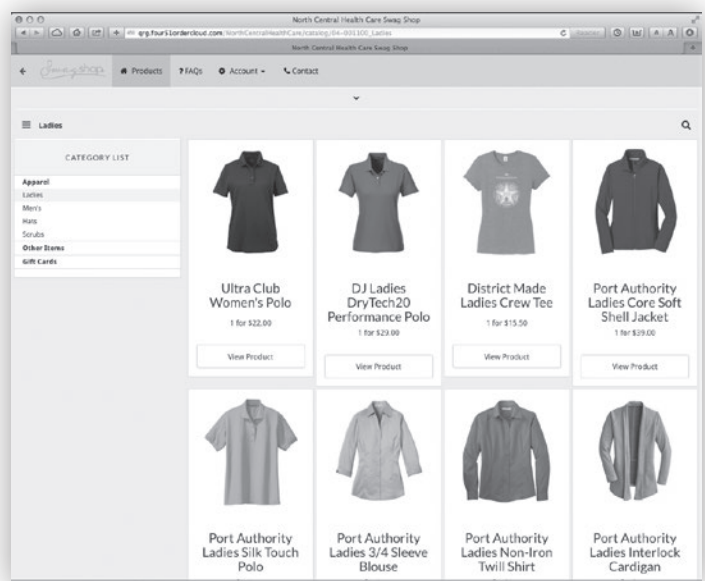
North Central Health Care Swag Shop

qrg.four51ordercloud.com/NorthCentralHealthCare/catalog/04-031100_Ladies

North Central Health Care Swag Shop

Swag shop

Products

? FAQs

Account

Contact

Ladies

CATEGORY LIST

Apparel

Ladies

Men's

Hats

Scrubs

Other Items

Gift Cards

Ultra Club Women's Polo

1 for $22.00

View Product

DJ Ladies DryTech20 Performance Polo

1 for $29.00

View Product

District Made Ladies Crew Tee

1 for $15.50

View Product

Port Authority Ladies Core Soft Shell Jacket

1 for $39.00

View Product

Port Authority Ladies Silk Touch Polo

Port Authority Ladies 3/4 Sleeve Blouse

Port Authority Ladies Non-Iron Twill Shirt

Port Authority Ladies Interlock Cardigan